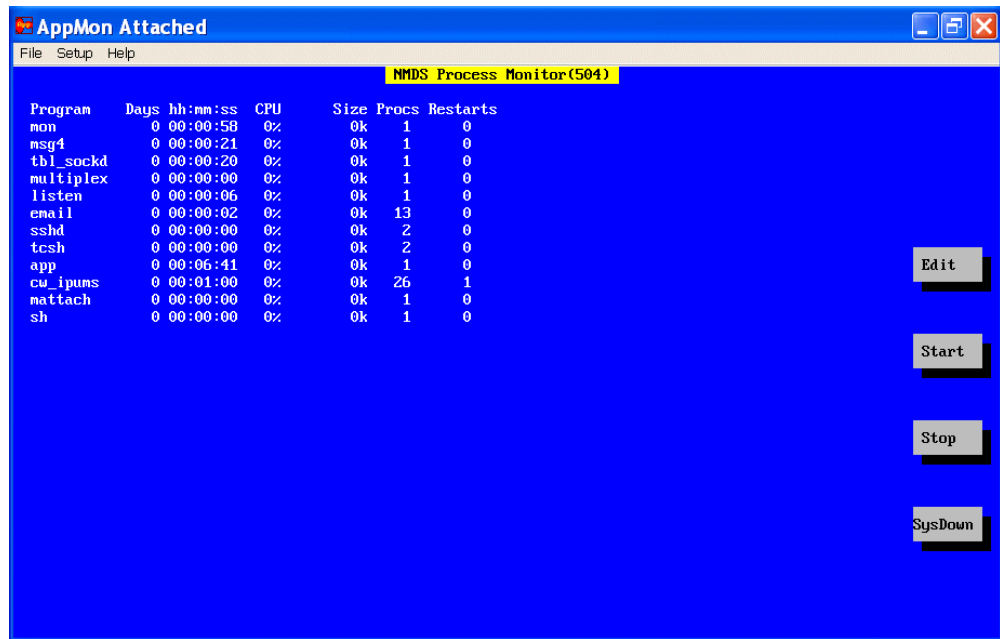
AppMon Attached

File Setup Help

NMDS Process Monitor(504)

| Program | Days | hh:mm:ss | CPU | Size | Procs | Restarts |
|---|---|---|---|---|---|---|
| mon | 0 | 00:00:58 | 0% | 0k | 1 | 0 |
| msg4 | 0 | 00:00:21 | 0% | 0k | 1 | 0 |
| tbl_sockd | 0 | 00:00:20 | 0% | 0k | 1 | 0 |
| multiplex | 0 | 00:00:00 | 0% | 0k | 1 | 0 |
| listen | 0 | 00:00:06 | 0% | 0k | 1 | 0 |
| email | 0 | 00:00:02 | 0% | 0k | 13 | 0 |
| sshd | 0 | 00:00:00 | 0% | 0k | 2 | 0 |
| tcsh | 0 | 00:00:00 | 0% | 0k | 2 | 0 |
| app | 0 | 00:06:41 | 0% | 0k | 1 | 0 |
| cw_ipums | 0 | 00:01:00 | 0% | 0k | 26 | 1 |
| mattach | 0 | 00:00:00 | 0% | 0k | 1 | 0 |
| sh | 0 | 00:00:00 | 0% | 0k | 1 | 0 |

Edit

Start

Stop

SysDown